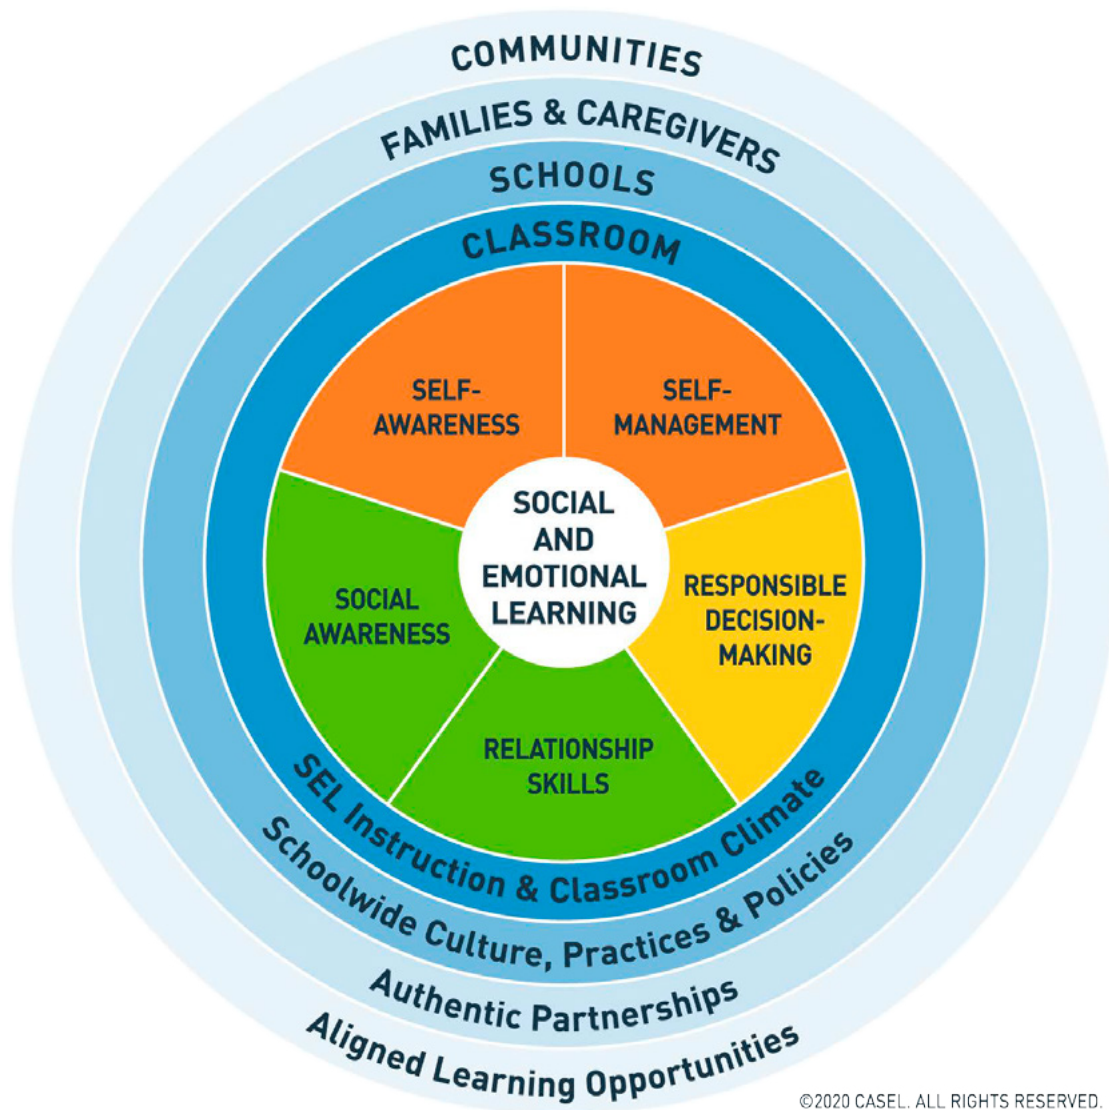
COMMUNITIES

FAMILIES & CAREGIVERS

SCHOOLS

CLASSROOM

SELF-AWARENESS

SELF-MANAGEMENT

SOCIAL AND EMOTIONAL LEARNING

SOCIAL AWARENESS

RESPONSIBLE DECISION-MAKING

RELATIONSHIP SKILLS

SEL Instruction & Classroom Climate

Schoolwide Culture, Practices & Policies

Authentic Partnerships

Aligned Learning Opportunities

©2020 CASEL. ALL RIGHTS RESERVED.